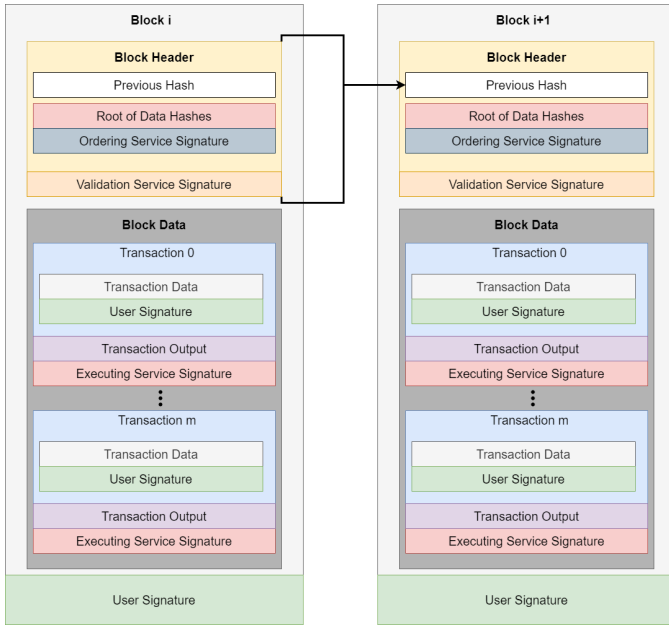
Block i

Block Header

Previous Hash

Root of Data Hashes

Ordering Service Signature

Validation Service Signature

Block Data

Transaction 0

Transaction Data

User Signature

Transaction Output

Executing Service Signature

Transaction m

Transaction Data

User Signature

Transaction Output

Executing Service Signature

User Signature

Block i+1

Block Header

Previous Hash

Root of Data Hashes

Ordering Service Signature

Validation Service Signature

Block Data

Transaction 0

Transaction Data

User Signature

Transaction Output

Executing Service Signature

Transaction m

Transaction Data

User Signature

Transaction Output

Executing Service Signature

User Signature